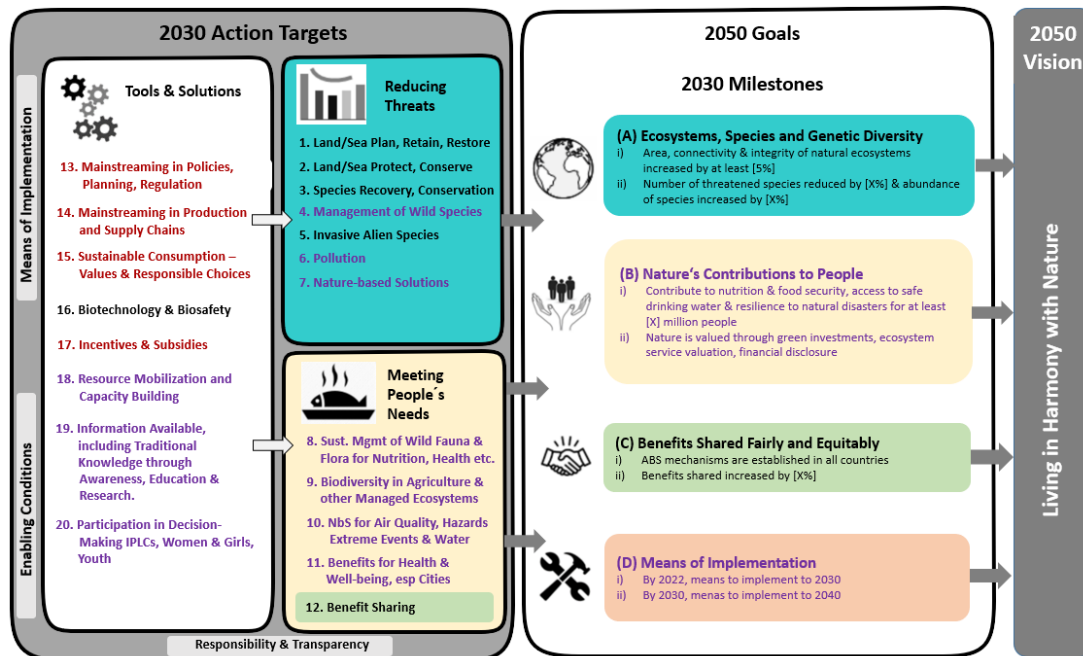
2030 Action Targets

Means of Implementation

Enabling Conditions

Tools & Solutions

13. Mainstreaming in Policies, Planning, Regulation

14. Mainstreaming in Production and Supply Chains

15. Sustainable Consumption – Values & Responsible Choices

16. Biotechnology & Biosafety

17. Incentives & Subsidies

18. Resource Mobilization and Capacity Building

19. Information Available, including Traditional Knowledge through Awareness, Education & Research.

20. Participation in Decision-Making IPLCs, Women & Girls, Youth

Reducing Threats

1. Land/Sea Plan, Retain, Restore
2. Land/Sea Protect, Conserve
3. Species Recovery, Conservation
4. Management of Wild Species
5. Invasive Alien Species
6. Pollution
7. Nature-based Solutions

Meeting People´s Needs

8. Sust. Mgmt of Wild Fauna & Flora for Nutrition, Health etc.
9. Biodiversity in Agriculture & other Managed Ecosystems
10. NbS for Air Quality, Hazards Extreme Events & Water
11. Benefits for Health & Well-being, esp Cities
12. Benefit Sharing

Responsibility & Transparency

2050 Goals

2030 Milestones

(A) Ecosystems, Species and Genetic Diversity
i) Area, connectivity & integrity of natural ecosystems increased by at least [5%]
ii) Number of threatened species reduced by [X%] & abundance of species increased by [X%]

(B) Nature's Contributions to People
i) Contribute to nutrition & food security, access to safe drinking water & resilience to natural disasters for at least [X] million people
ii) Nature is valued through green investments, ecosystem service valuation, financial disclosure

(C) Benefits Shared Fairly and Equitably
i) ABS mechanisms are established in all countries
ii) Benefits shared increased by [X%]

(D) Means of Implementation
i) By 2022, means to implement to 2030
ii) By 2030, menas to implement to 2040

2050 Vision

Living in Harmony with Nature